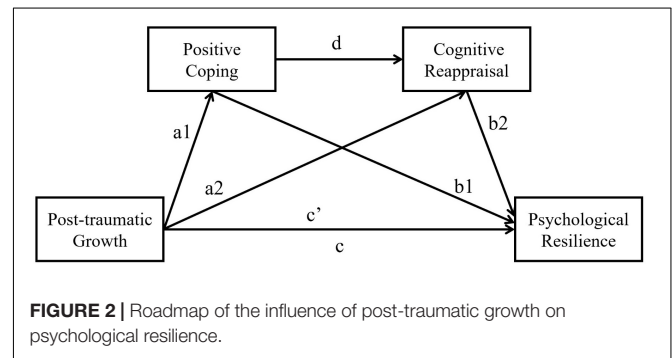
Positive Coping

d

Cognitive Reappraisal

a1

b2

a2

b1

Post-traumatic Growth

c'

c

Psychological Resilience

**FIGURE 2 |** Roadmap of the influence of post-traumatic growth on psychological resilience.